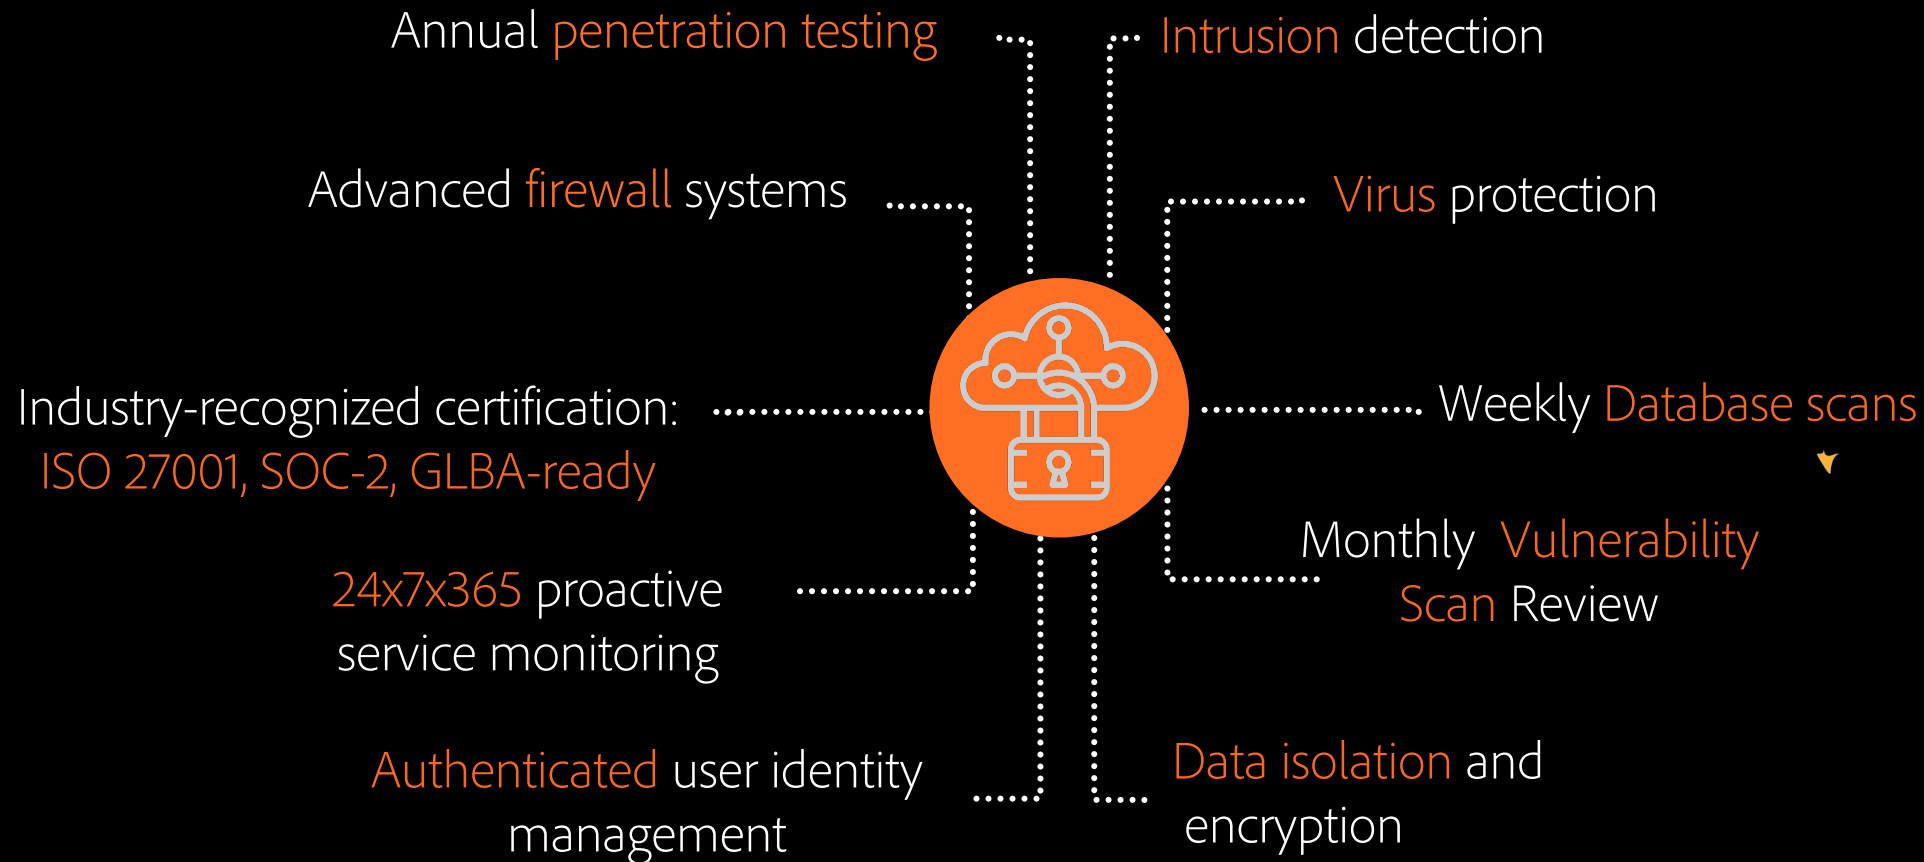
Annual penetration testing

Intrusion detection

Advanced firewall systems

Virus protection

Industry-recognized certification: ISO 27001, SOC-2, GLBA-ready

Weekly Database scans

Monthly Vulnerability Scan Review

24x7x365 proactive service monitoring

Authenticated user identity management

Data isolation and encryption